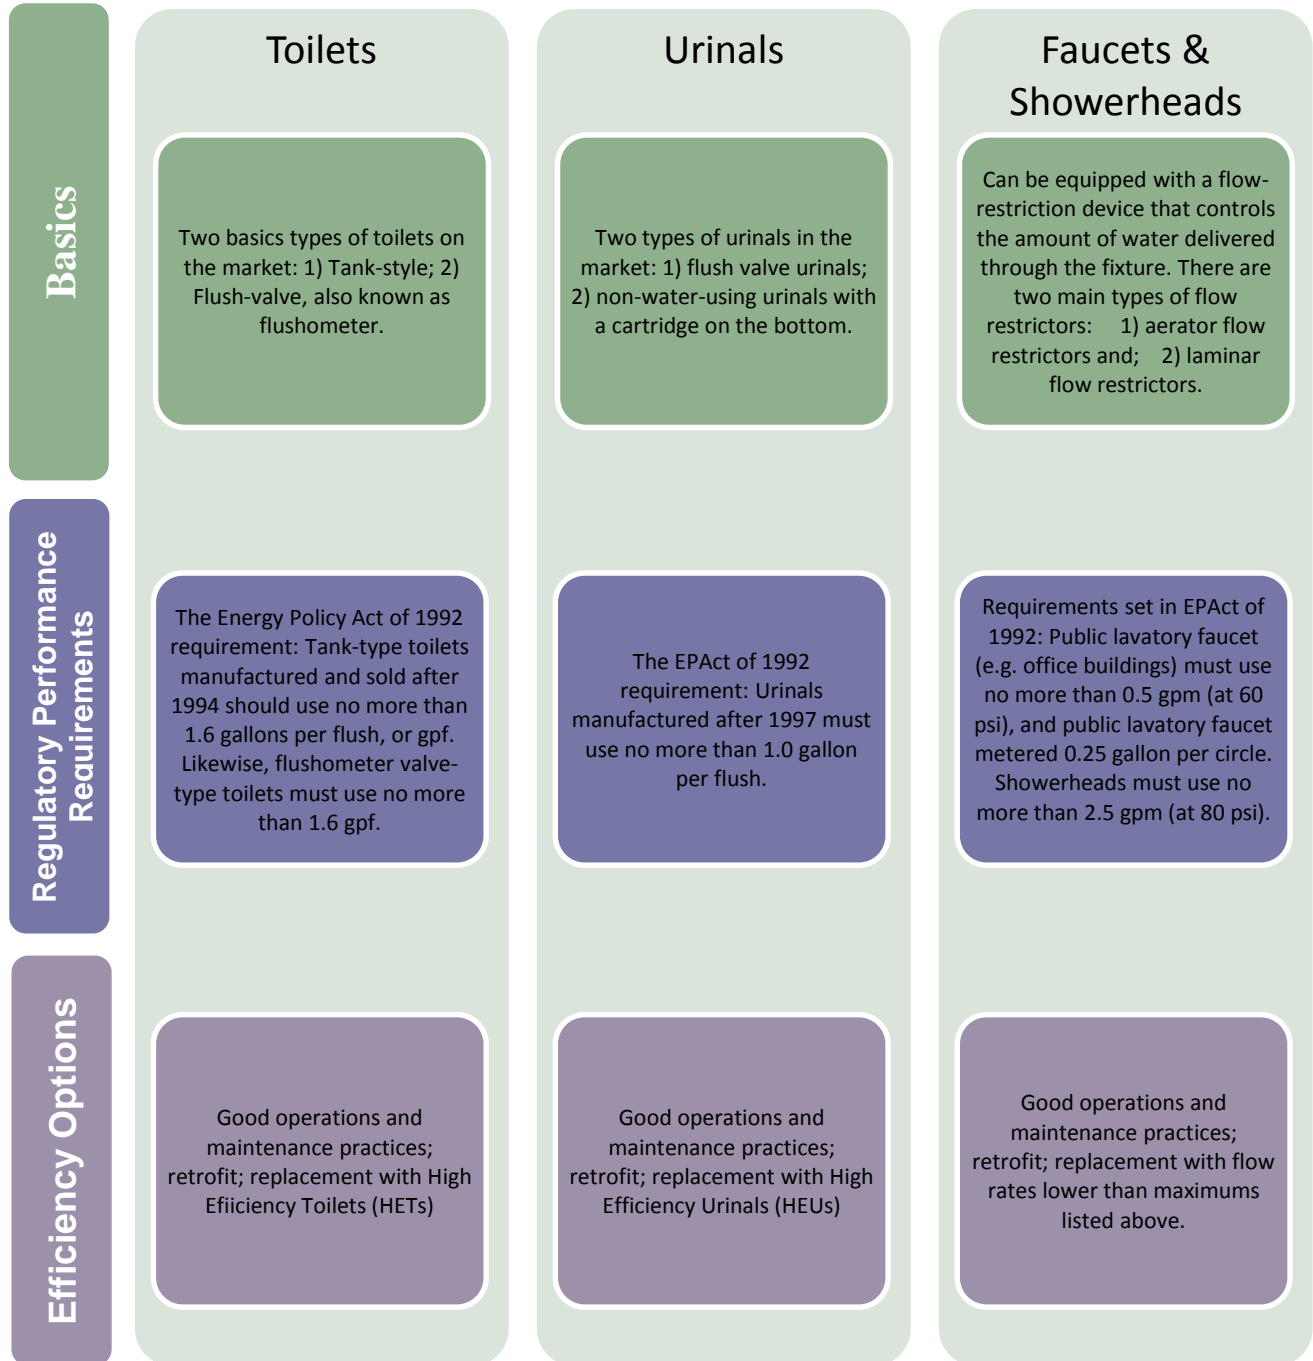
Toilets

Urinals

Faucets & Showerheads

Basics

Two basics types of toilets on the market: 1) Tank-style; 2) Flush-valve, also known as flushometer.

Two types of urinals in the market: 1) flush valve urinals; 2) non-water-using urinals with a cartridge on the bottom.

Can be equipped with a flow-restriction device that controls the amount of water delivered through the fixture. There are two main types of flow restrictors: 1) aerator flow restrictors and; 2) laminar flow restrictors.

Regulatory Performance Requirements

The Energy Policy Act of 1992 requirement: Tank-type toilets manufactured and sold after 1994 should use no more than 1.6 gallons per flush, or gpf. Likewise, flushometer valve-type toilets must use no more than 1.6 gpf.

The EPAct of 1992 requirement: Urinals manufactured after 1997 must use no more than 1.0 gallon per flush.

Requirements set in EPAct of 1992: Public lavatory faucet (e.g. office buildings) must use no more than 0.5 gpm (at 60 psi), and public lavatory faucet metered 0.25 gallon per circle. Showerheads must use no more than 2.5 gpm (at 80 psi).

Efficiency Options

Good operations and maintenance practices; retrofit; replacement with High Efiiciency Toilets (HETs)

Good operations and maintenance practices; retrofit; replacement with High Efficiency Urinals (HEUs)

Good operations and maintenance practices; retrofit; replacement with flow rates lower than maximums listed above.